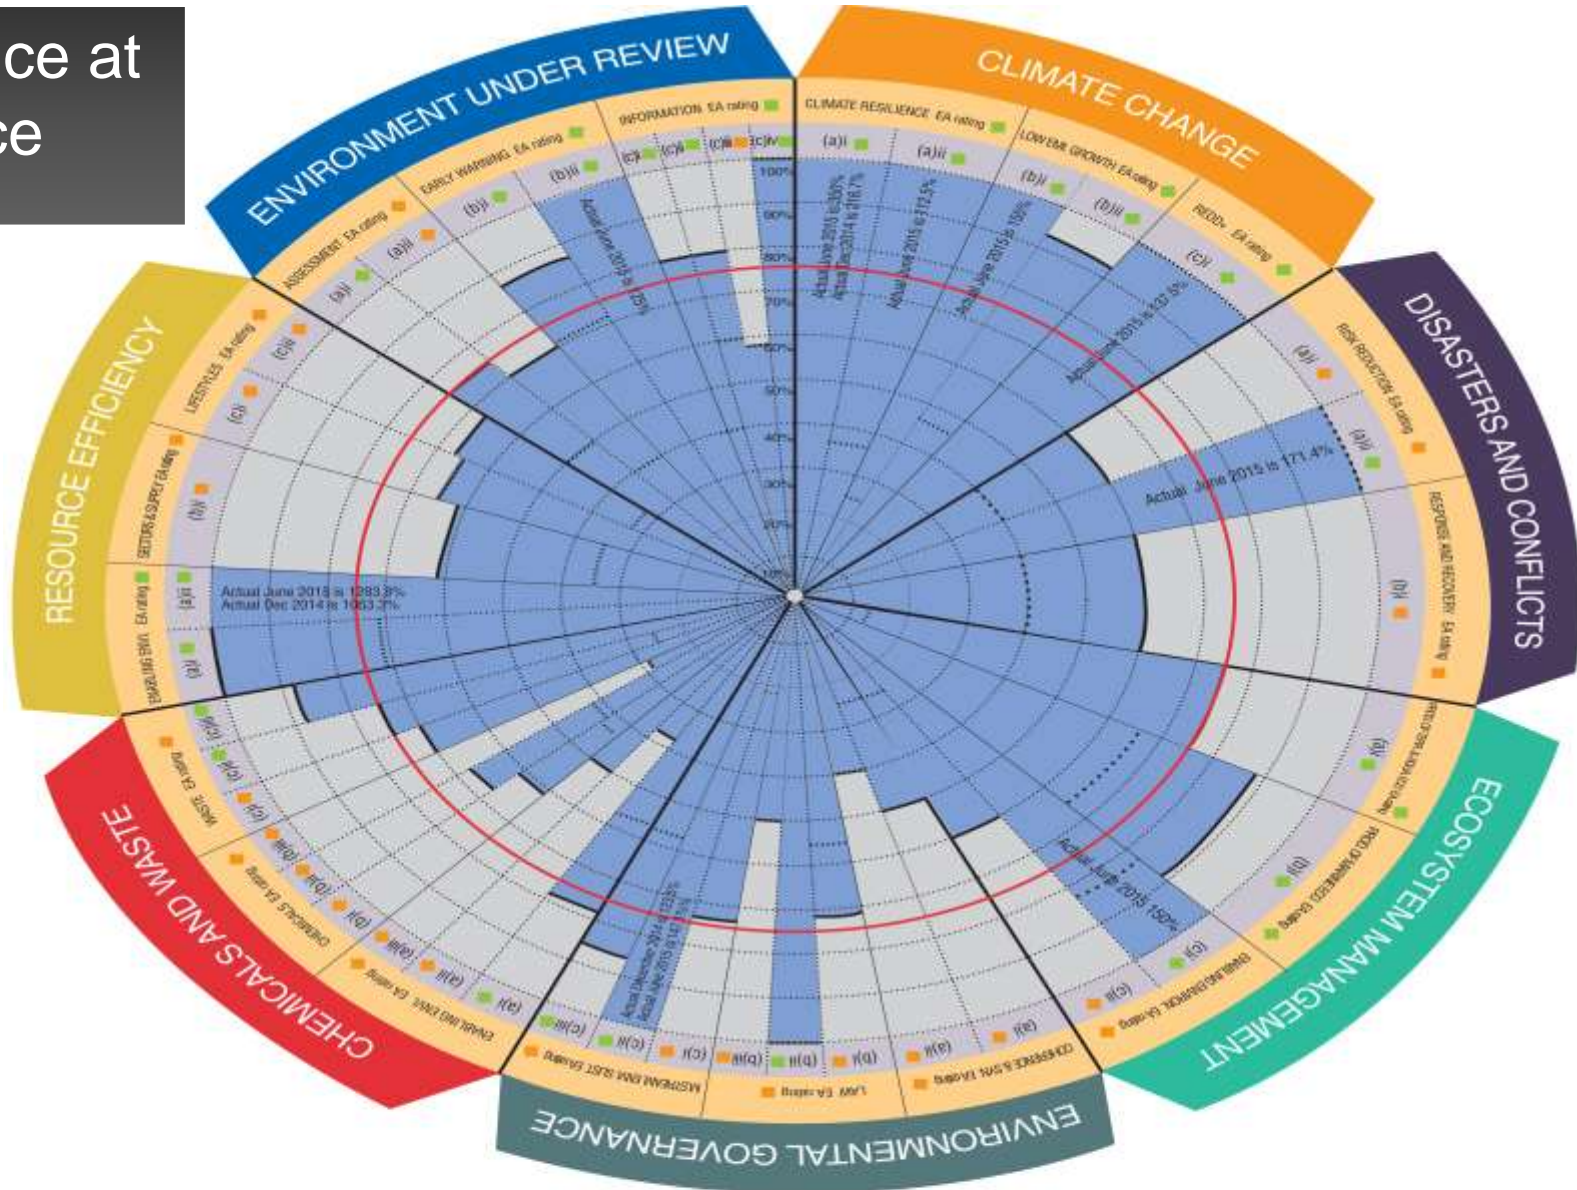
ce at
ce

ENVIRONMENT UNDER REVIEW

CLIMATE CHANGE

DISASTERS AND CONFLICTS

ECOSYSTEM MANAGEMENT

ENVIRONMENTAL GOVERNANCE

CHEMICALS AND WASTE

RESOURCE EFFICIENCY

ASSESSMENT EA rating
EARLY WARNING EA rating
INFORMATION EA rating
CLIMATE RESILIENCE EA rating
LOW EMI GROWTH EA rating
REDD+ EA rating
RISK REDUCTION EA rating
RESPONSE AND RECOVERY EA rating
PROD. SYSTEMS EA rating
ENABLING ENVIRONMENT EA rating
COHERENCE & SYN. EA rating
LAW EA rating
MSTREAM ENV SUST EA rating
ENABLING ENVI. EA rating
CHEMICALS EA rating
WASTE EA rating
ENABLING ENVI. EA rating
SECTORS & SUPPLY EA rating
LIFESTYLES EA rating

(a)i (a)ii (b)i (b)ii (c)i (c)ii (c)iii (c)iv
(a)i (a)ii (b)i (b)ii (c)i
(a)i (a)ii (b)i
(b)i (a)i (c)i
i(e) ii(e) i(a) ii(a) iii(a)
i(b) ii(b) iii(b) i(c) ii(c) iii(c)
i(a) ii(a) iii(a) i(b) ii(b) iii(b) i(c) ii(c) iii(c)
(c)i (c)ii (b)i (a)i (a)ii

100% 90% 80% 70% 60% 50% 40% 30% 20% 10%

Actual June 2015 is 125%
Actual June 2015 is 350%
Actual Dec 2014 is 316.7%
Actual June 2015 is 212.5%
Actual June 2015 is 150%
Actual June 2015 is 137.5%
Actual June 2015 is 171.4%
Actual June 2015 is 150%
Actual December 2014 is 133.3%
Actual June 2015 is 133.3%
Actual June 2015 is 1283.8%
Actual Dec 2014 is 1063.2%